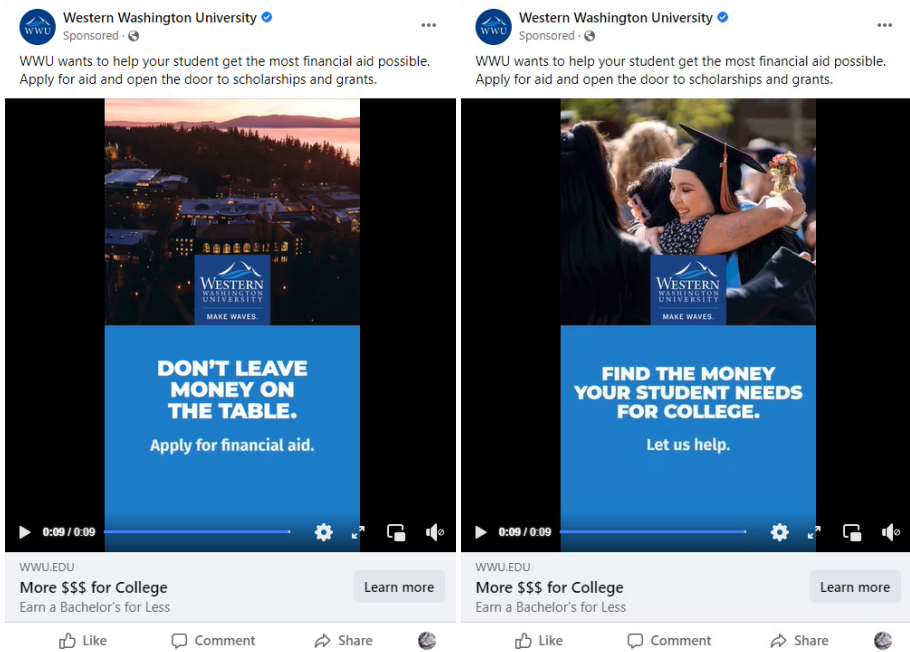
WWU

Western Washington University

Sponsored ·

WWU wants to help your student get the most financial aid possible. Apply for aid and open the door to scholarships and grants.

WESTERN WASHINGTON UNIVERSITY

MAKE WAVES.

DON'T LEAVE MONEY ON THE TABLE.

Apply for financial aid.

0:09 / 0:09

WWU.EDU

More $$$ for College

Earn a Bachelor's for Less

Learn more

Like

Comment

Share

WWU

Western Washington University

Sponsored ·

WWU wants to help your student get the most financial aid possible. Apply for aid and open the door to scholarships and grants.

WESTERN WASHINGTON UNIVERSITY

MAKE WAVES.

FIND THE MONEY YOUR STUDENT NEEDS FOR COLLEGE.

Let us help.

0:09 / 0:09

WWU.EDU

More $$$ for College

Earn a Bachelor's for Less

Learn more

Like

Comment

Share